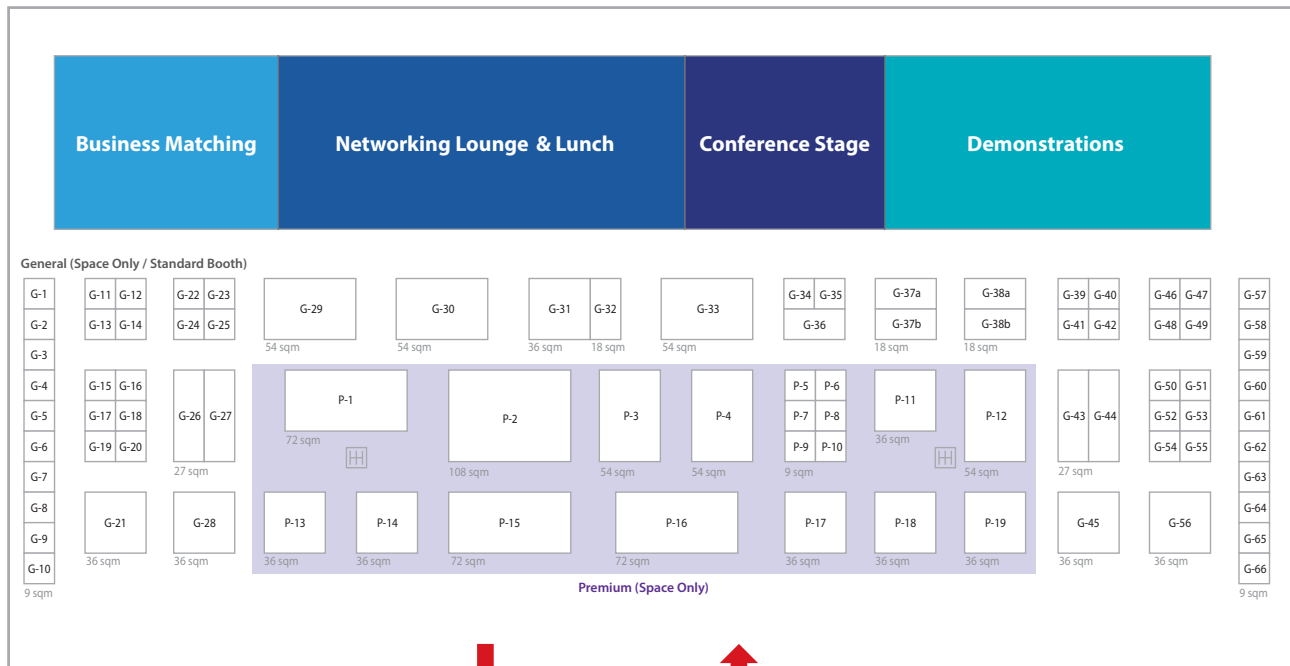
Business Matching

Networking Lounge & Lunch

Conference Stage

Demonstrations

General (Space Only / Standard Booth)

G-1
G-2
G-3
G-4
G-5
G-6
G-7
G-8
G-9
G-10
9 sqm

G-11 G-12
G-13 G-14

G-15 G-16
G-17 G-18
G-19 G-20

G-21
36 sqm

G-22 G-23
G-24 G-25

G-26 G-27
27 sqm

G-28
36 sqm

G-29
54 sqm

G-30
54 sqm

G-31
36 sqm

G-32
18 sqm

G-33
54 sqm

G-34 G-35
G-36

G-37a
G-37b
18 sqm

G-38a
G-38b
18 sqm

P-1
72 sqm

P-2
108 sqm

P-3
54 sqm

P-4
54 sqm

P-5 P-6
P-7 P-8
P-9 P-10
9 sqm

P-11
36 sqm

P-12
54 sqm

P-13
36 sqm

P-14
36 sqm

P-15
72 sqm

P-16
72 sqm

P-17
36 sqm

P-18
36 sqm

P-19
36 sqm

Premium (Space Only)

G-39 G-40
G-41 G-42

G-43 G-44
27 sqm

G-45
36 sqm

G-46 G-47
G-48 G-49

G-50 G-51
G-52 G-53
G-54 G-55

G-56
36 sqm

G-57
G-58
G-59
G-60
G-61
G-62
G-63
G-64
G-65
G-66
9 sqm